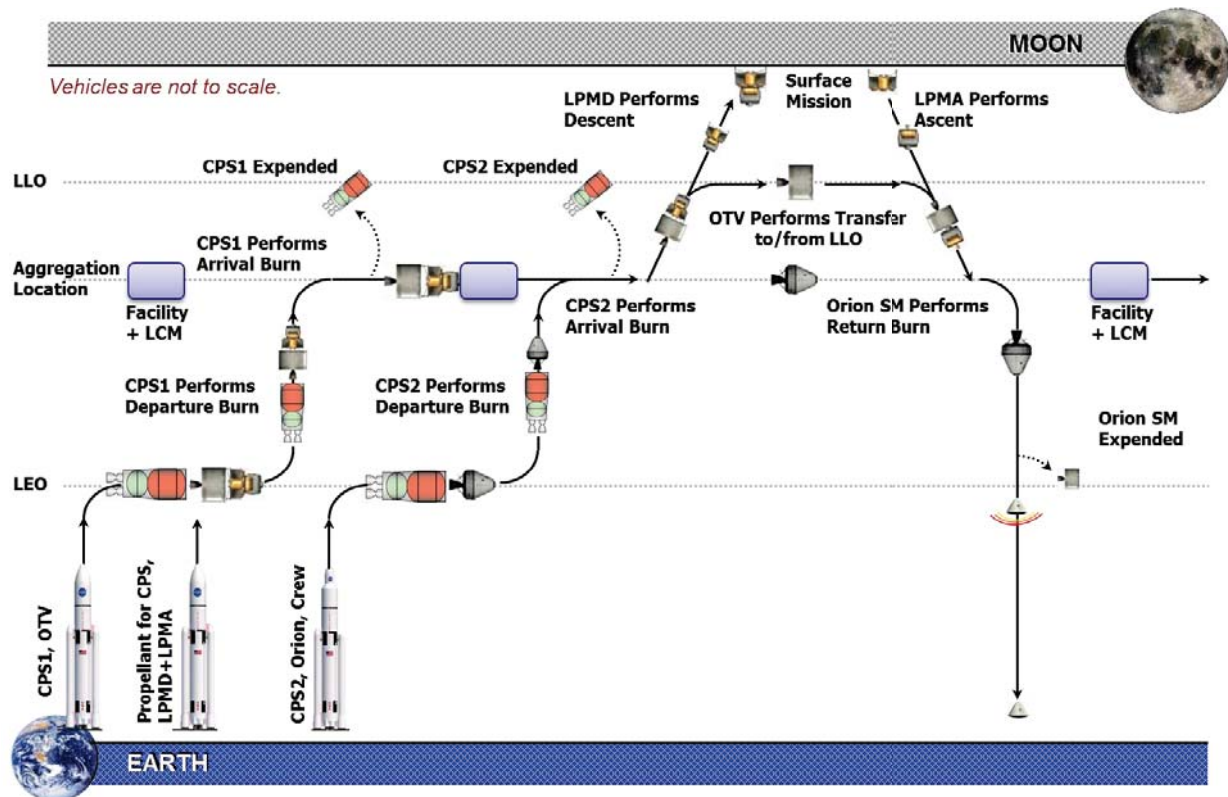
MOON

Vehicles are not to scale.

LPMD Performs Descent

Surface Mission

LPMA Performs Ascent

CPS1 Expended

CPS2 Expended

LLO

OTV Performs Transfer to/from LLO

CPS1 Performs Arrival Burn

Aggregation Location

Facility + LCM

CPS2 Performs Arrival Burn

Orion SM Performs Return Burn

Facility + LCM

CPS1 Performs Departure Burn

CPS2 Performs Departure Burn

Orion SM Expended

LEO

CPS1, OTV

Propellant for CPS, LPMD+LPMA

CPS2, Orion, Crew

EARTH